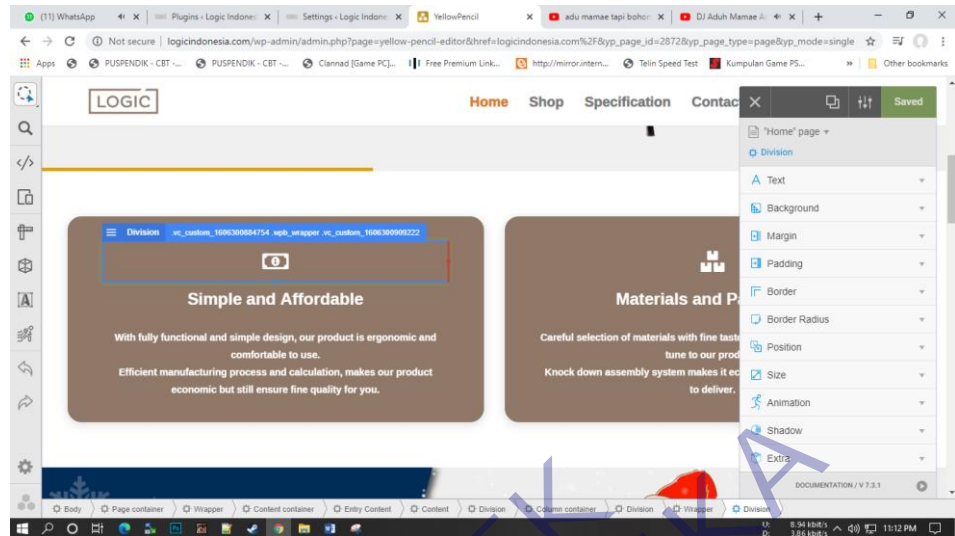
(11) WhatsApp | Plugins ‹ Logic Indone | Settings ‹ Logic Indone | YellowPencil | adu mamae tapi bohon | DJ Aduh Mamae A

Not secure | logicindonesia.com/wp-admin/admin.php?page=yellow-pencil-editor&href=logicindonesia.com%2F&yp_page_id=2872&yp_page_type=page&yp_mode=single

Apps | PUSPENDIK - CBT -... | PUSPENDIK - CBT -... | Clannad [Game PC]... | Free Premium Link... | http://mirror.intern... | Telin Speed Test | Kumpulan Game PS... | Other bookmarks

LOGIC

Home Shop Specification Contac

Division .vc_custom_1606300884754 .wpb_wrapper .vc_custom_1606300909222

Simple and Affordable

With fully functional and simple design, our product is ergonomic and comfortable to use.
Efficient manufacturing process and calculation, makes our product economic but still ensure fine quality for you.

Materials and P

Careful selection of materials with fine taste tune to our pro
Knock down assembly system makes it ec to deliver.

Saved

"Home" page
Division

Text
Background
Margin
Padding
Border
Border Radius
Position
Size
Animation
Shadow
Extra

DOCUMENTATION / V 7.3.1

Body | Page container | Wrapper | Content container | Entry Content | Content | Division | Column container | Division | Wrapper | Division

8.94 kbit/s 3.86 kbit/s 11:12 PM